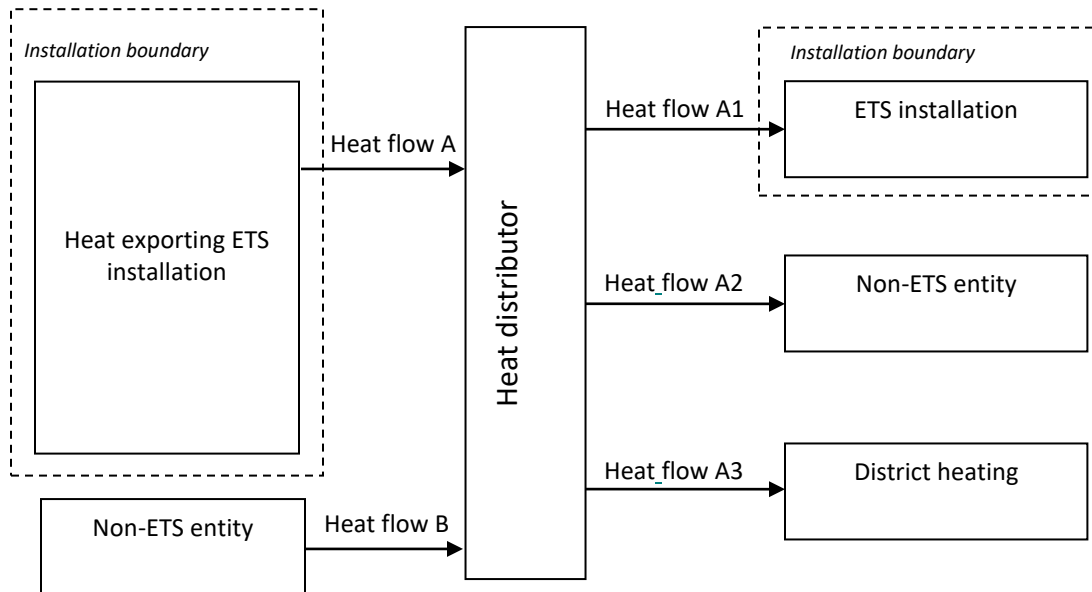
Installation boundary

Heat exporting ETS installation

Heat flow A

Non-ETS entity

Heat flow B

Heat distributor

Installation boundary

Heat flow A1

ETS installation

Heat flow A2

Non-ETS entity

Heat flow A3

District heating